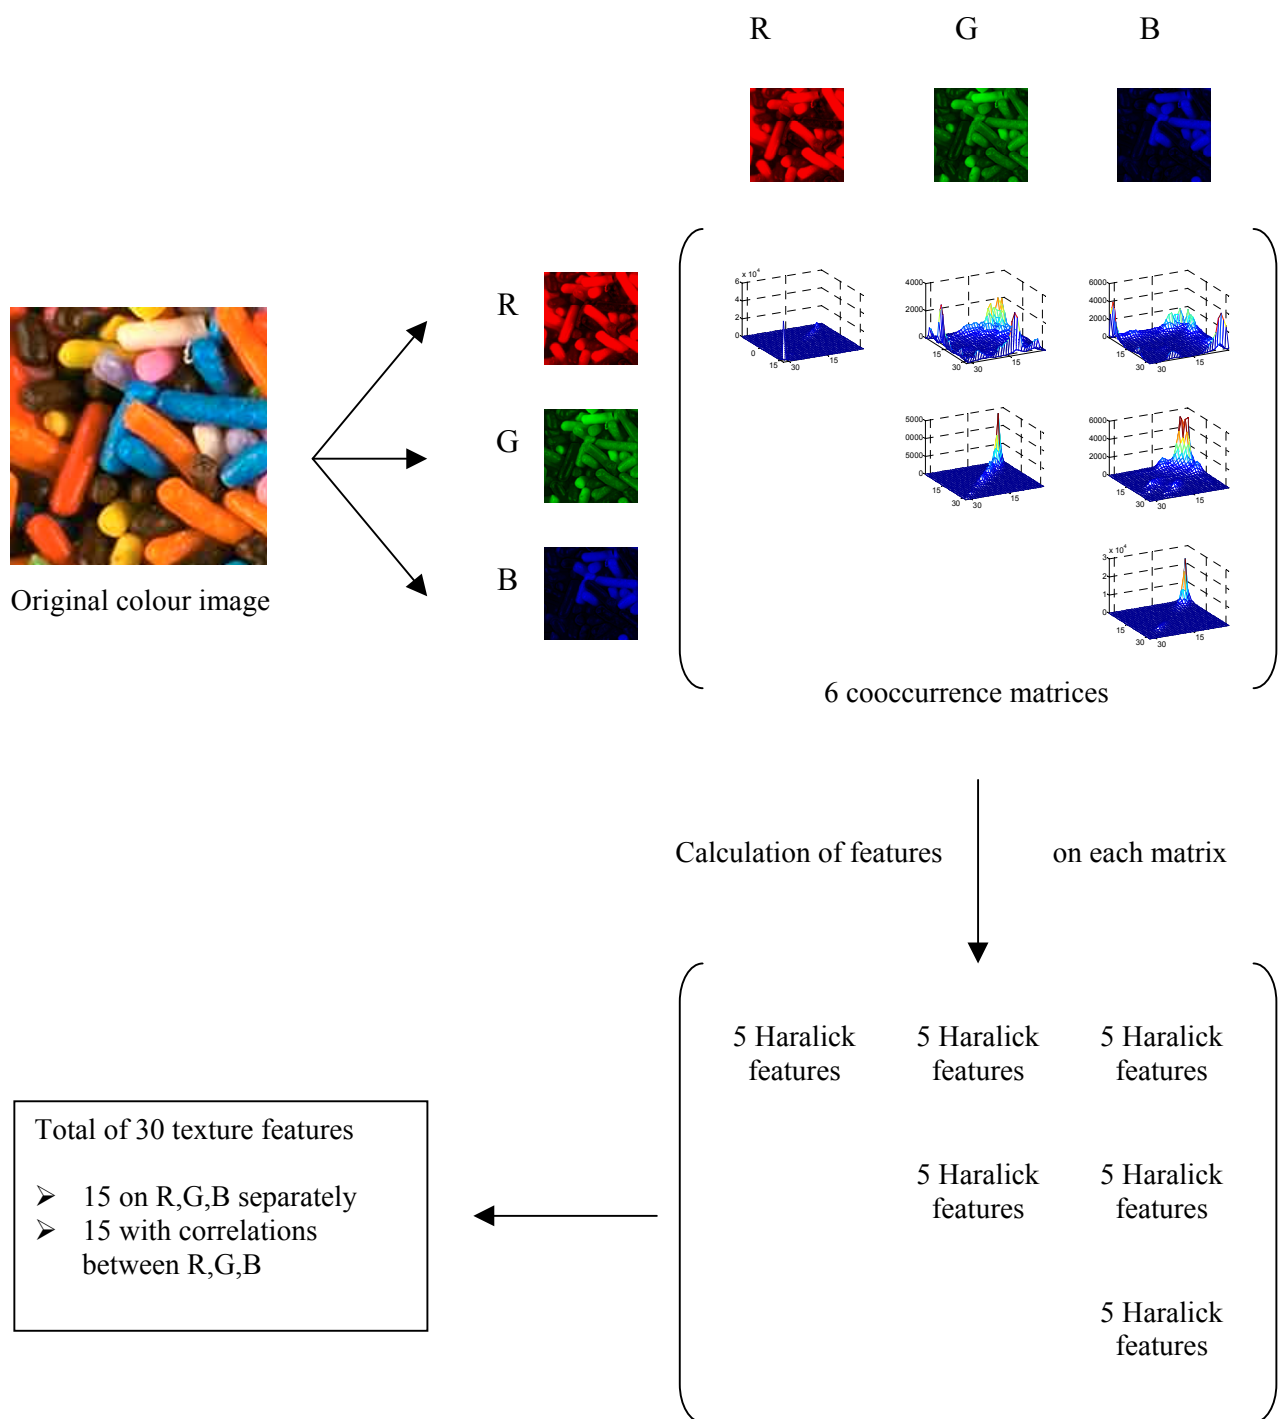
R G B

R

G

B

Original colour image

x $10^4$
6
4
2
0
0
15
30
15

4000
2000
0
15
30
30
15

6000
4000
2000
0
15
30
30
15

5000
0000
5000
0
15
30
30
15

6000
4000
2000
0
15
30
30
15

x $10^4$
3
2
1
0
15
30
30
15

6 cooccurrence matrices

Calculation of features on each matrix

5 Haralick features

5 Haralick features

5 Haralick features

5 Haralick features

5 Haralick features

5 Haralick features

Total of 30 texture features

➢ 15 on R,G,B separately
➢ 15 with correlations between R,G,B